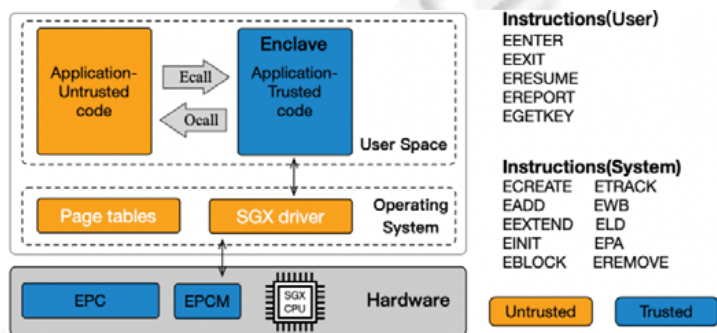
Application-Untrusted code

Ecall

Ocall

Enclave

Application-Trusted code

User Space

Page tables

SGX driver

Operating System

EPC

EPCM

SGX CPU

Hardware

Instructions(User)
EENTER
EEXIT
ERESUME
EREPORT
EGETKEY

Instructions(System)
ECREATE ETRACK
EADD EWB
EEXTEND ELD
EINIT EPA
EBLOCK EREMOVE

Untrusted

Trusted